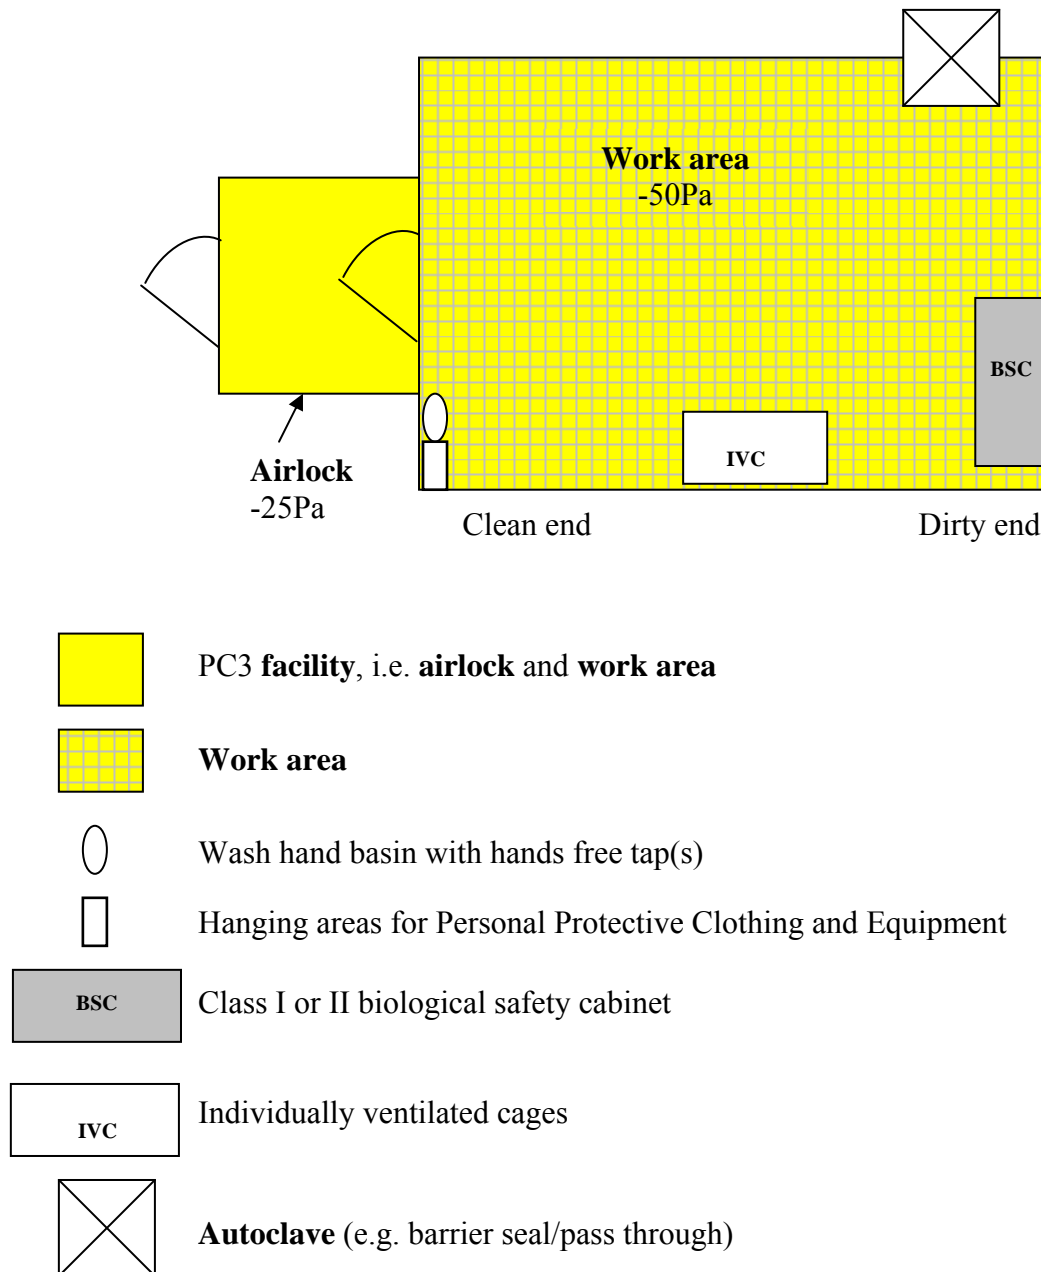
Work area
-50Pa

BSC

IVC

Airlock
-25Pa

Clean end

Dirty end

PC3 **facility**, i.e. **airlock** and **work area**

**Work area**

Wash hand basin with hands free tap(s)

Hanging areas for Personal Protective Clothing and Equipment

BSC

Class I or II biological safety cabinet

IVC

Individually ventilated cages

**Autoclave** (e.g. barrier seal/pass through)